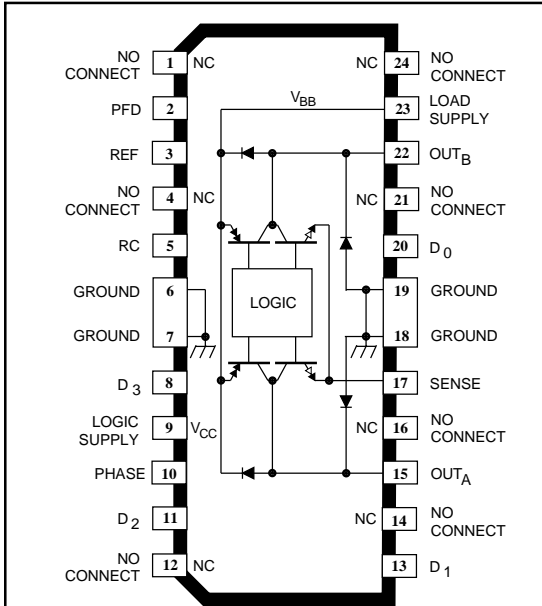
NO CONNECT 1 NC
PFD 2
REF 3
NO CONNECT 4 NC
RC 5
GROUND 6
GROUND 7
D 3 8
LOGIC SUPPLY 9 $V_{CC}$
PHASE 10
D 2 11
NO CONNECT 12 NC

$V_{BB}$

LOGIC

NC 24 NO CONNECT
23 LOAD SUPPLY
22 $OUT_B$
NC 21 NO CONNECT
20 $D_0$
19 GROUND
18 GROUND
17 SENSE
NC 16 NO CONNECT
15 $OUT_A$
NC 14 NO CONNECT
13 $D_1$